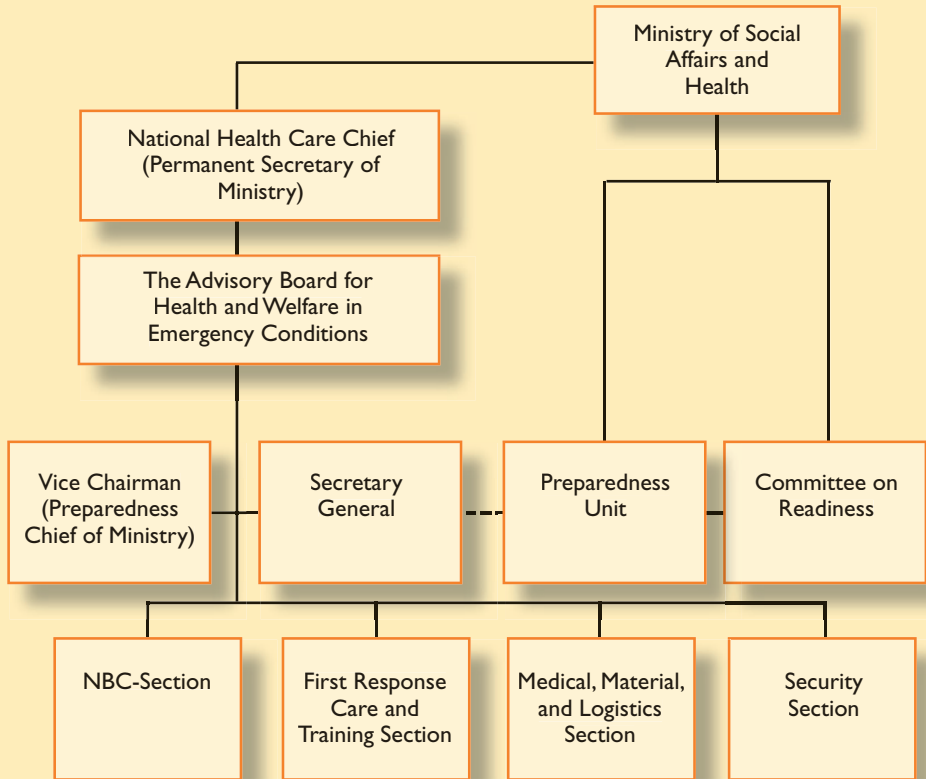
Ministry of Social Affairs and Health

National Health Care Chief (Permanent Secretary of Ministry)

The Advisory Board for Health and Welfare in Emergency Conditions

Vice Chairman (Preparedness Chief of Ministry)

Secretary General

Preparedness Unit

Committee on Readiness

NBC-Section

First Response Care and Training Section

Medical, Material, and Logistics Section

Security Section